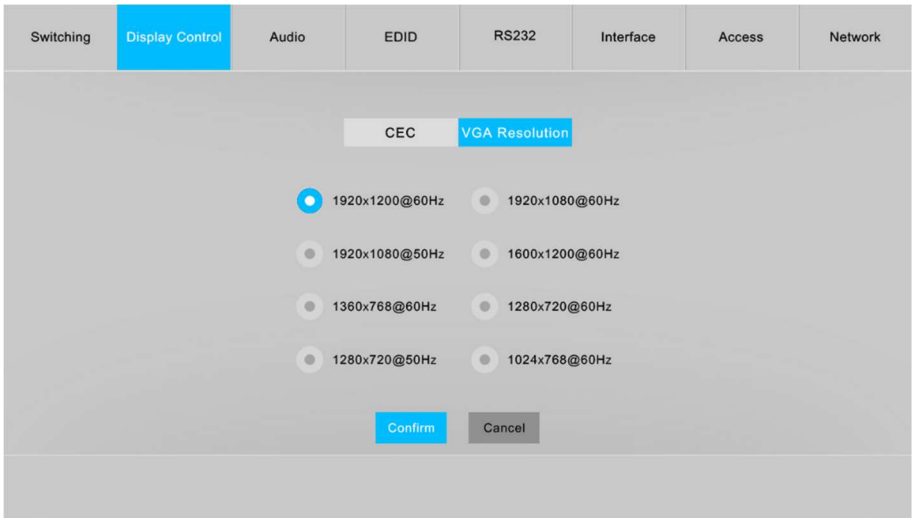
Switching Display Control Audio EDID RS232 Interface Access Network

CEC VGA Resolution

1920x1200@60Hz 1920x1080@60Hz

1920x1080@50Hz 1600x1200@60Hz

1360x768@60Hz 1280x720@60Hz

1280x720@50Hz 1024x768@60Hz

Confirm Cancel